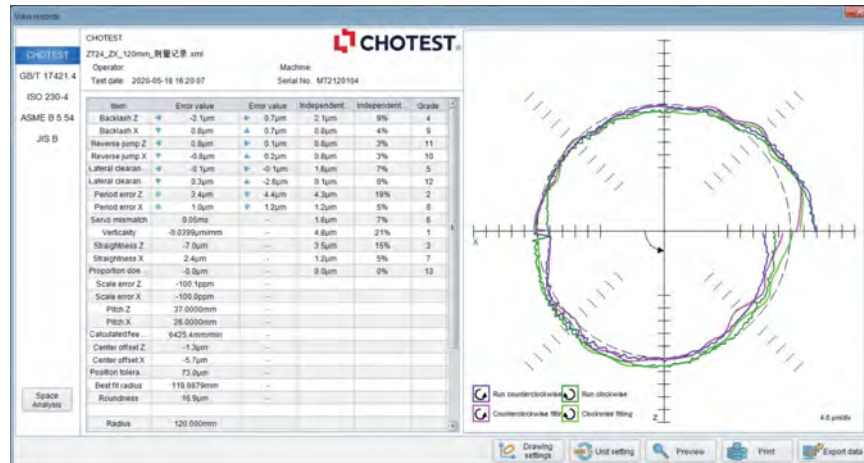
View records

CHOTEST

CHOTEST

ZT24_ZX_120mm_测量记录.xml

Operator:

Machine:

Test date: 2020-05-18 16:20:07

Serial No. MT2120104

GB/T 17421.4

ISO 230-4

ASME B 5.54

JIS B

| Item | Error value | Error value | Independent... | Independent... | Grade |
|---|---|---|---|---|---|
| Backlash Z | -2.1μm | 0.7μm | 2.1μm | 8% | 4 |
| Backlash X | 0.8μm | 0.7μm | 0.8μm | 4% | 9 |
| Reverse jump Z | 0.8μm | 0.1μm | 0.8μm | 3% | 11 |
| Reverse jump X | -0.8μm | 0.2μm | 0.8μm | 3% | 10 |
| Lateral clearan | -0.1μm | -0.1μm | 1.6μm | 7% | 5 |
| Lateral clearan | 0.3μm | -2.6μm | 0.1μm | 0% | 12 |
| Period error Z | 3.4μm | 4.4μm | 4.3μm | 19% | 2 |
| Period error X | 1.0μm | 1.2μm | 1.2μm | 5% | 8 |
| Servo mismatch | 0.05ms | -- | 1.6μm | 7% | 6 |
| Verticality | -0.0399μm/mm | -- | 4.8μm | 21% | 1 |
| Straightness Z | -7.0μm | -- | 3.5μm | 15% | 3 |
| Straightness X | 2.4μm | -- | 1.2μm | 5% | 7 |
| Proportion dow... | -0.0μm | -- | 0.0μm | 0% | 13 |
| Scale error Z | -100.1ppm | -- | | | |
| Scale error X | -100.0ppm | -- | | | |
| Pitch Z | 37.0000mm | -- | | | |
| Pitch X | 26.0000mm | -- | | | |
| Calculated fee... | 6425.4mm/min | -- | | | |
| Center offset Z | -1.3μm | -- | | | |
| Center offset X | -5.7μm | -- | | | |
| Position tolera... | 73.0μm | -- | | | |
| Best fit radius | 119.9879mm | -- | | | |
| Roundness | 16.9μm | -- | | | |
| Radius | 120.000mm | | | | |

Space Analysis

X

Z

Run counterclockwise

Run clockwise

Counterclockwise fitting

Clockwise fitting

4.0 μm/div

Drawing settings

Unit setting

Preview

Print

Export data